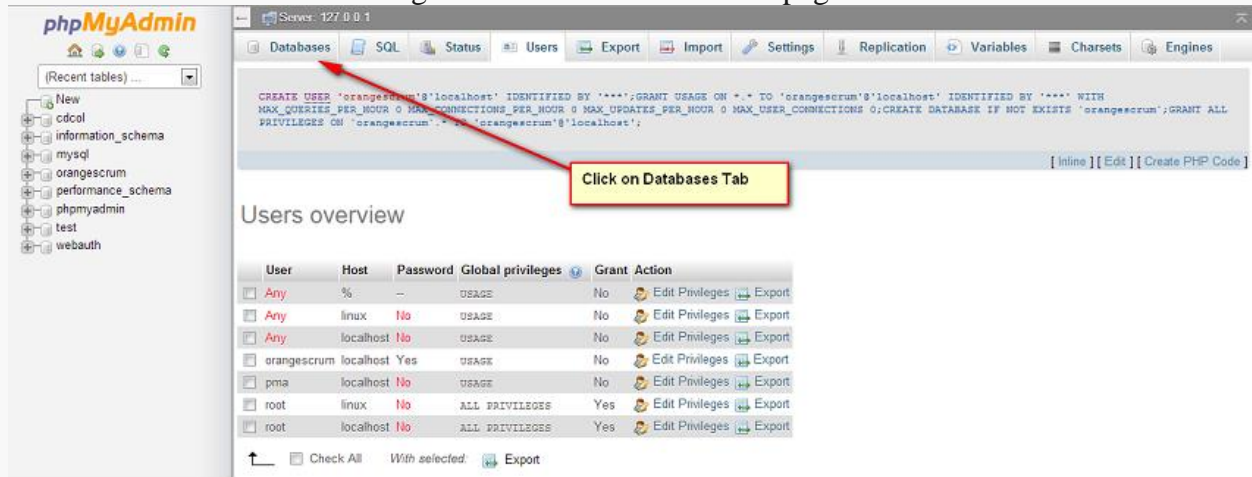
phpMyAdmin

(Recent tables) ...

New
cdcol
information_schema
mysql
orangescrum
performance_schema
phpmyadmin
test
webauth

Server: 127.0.0.1

Databases SQL Status Users Export Import Settings Replication Variables Charsets Engines

CREATE USER 'orangescrum'@'localhost' IDENTIFIED BY '***';GRANT USAGE ON *.* TO 'orangescrum'@'localhost' IDENTIFIED BY '***' WITH MAX_QUERIES_PER_HOUR 0 MAX_CONNECTIONS_PER_HOUR 0 MAX_UPDATES_PER_HOUR 0 MAX_USER_CONNECTIONS 0;CREATE DATABASE IF NOT EXISTS 'orangescrum';GRANT ALL PRIVILEGES ON 'orangescrum'.* TO 'orangescrum'@'localhost';

[ Inline ] [ Edit ] [ Create PHP Code ]

Click on Databases Tab

Users overview

| User | Host | Password | Global privileges | Grant | Action |
|---|---|---|---|---|---|
| Any | % | -- | USAGE | No | Edit Privileges Export |
| Any | linux | No | USAGE | No | Edit Privileges Export |
| Any | localhost | No | USAGE | No | Edit Privileges Export |
| orangescrum | localhost | Yes | USAGE | No | Edit Privileges Export |
| pma | localhost | No | USAGE | No | Edit Privileges Export |
| root | linux | No | ALL PRIVILEGES | Yes | Edit Privileges Export |
| root | localhost | No | ALL PRIVILEGES | Yes | Edit Privileges Export |

Check All With selected: Export